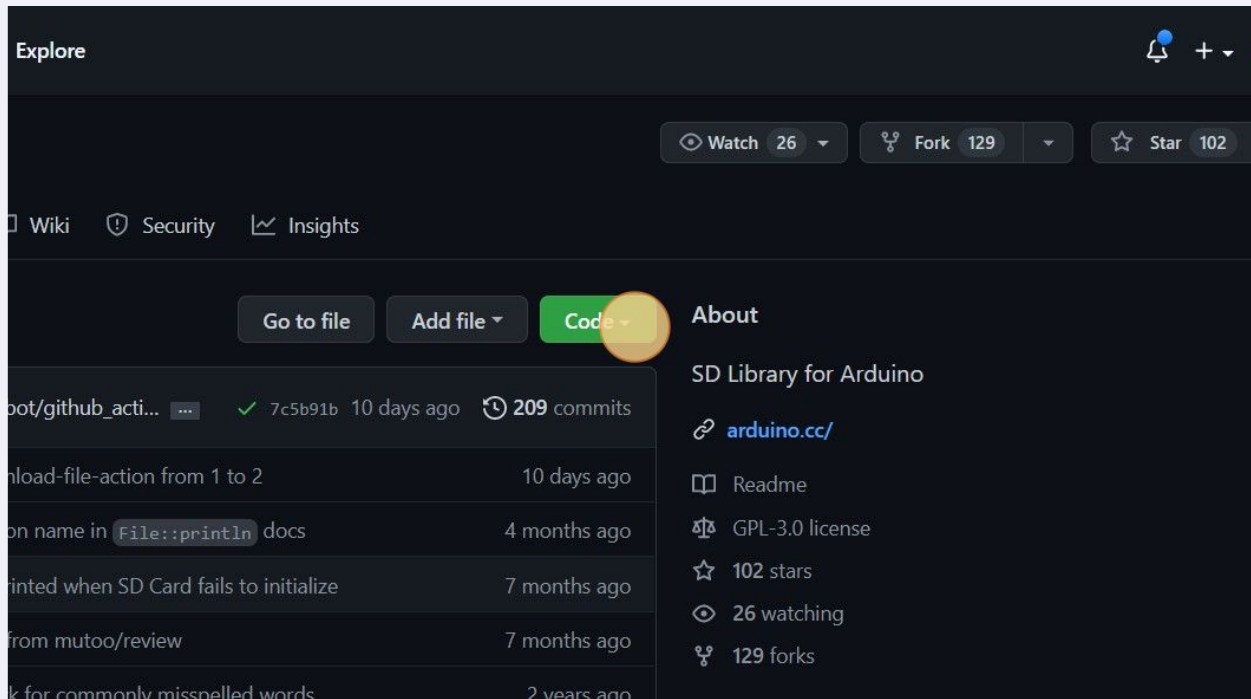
Explore

+

Watch 26

Fork 129

Star 102

Wiki Security Insights

Go to file

Add file

Code

About

SD Library for Arduino

arduino.cc/

Readme

GPL-3.0 license

102 stars

26 watching

129 forks

bot/github_acti... ... ✓ 7c5b91b 10 days ago 209 commits

nload-file-action from 1 to 2 10 days ago

on name in File::println docs 4 months ago

rinted when SD Card fails to initialize 7 months ago

from mutoo/review 7 months ago

k for commonly misspelled words 2 years ago